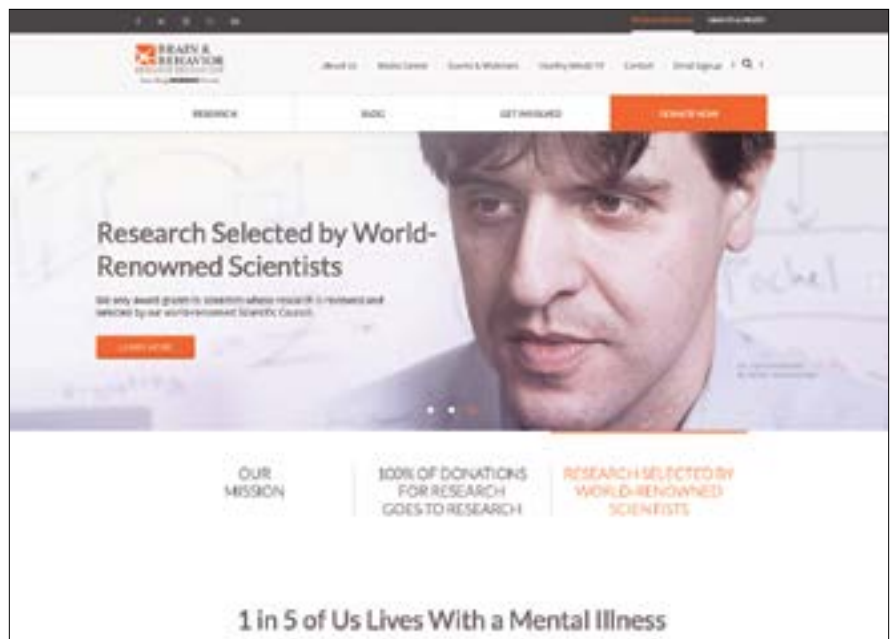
BRAIN & BEHAVIOR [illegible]

About Us   Media Center   Events & Webinars   Healthy Minds TV   Contact   Email Signup

RESEARCH   BLOG   GET INVOLVED   DONATE NOW

Research Selected by World-Renowned Scientists

We only award grants to scientists whose research is reviewed and selected by our world-renowned Scientific Council.

LEARN MORE

OUR MISSION

100% OF DONATIONS FOR RESEARCH GOES TO RESEARCH

RESEARCH SELECTED BY WORLD-RENOWNED SCIENTISTS

1 in 5 of Us Lives With a Mental Illness